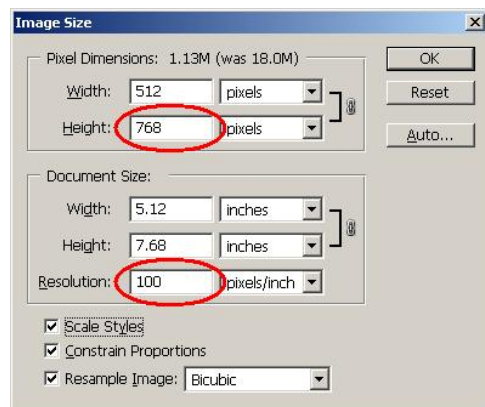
Image Size

Pixel Dimensions: 1.13M (was 18.0M)

Width: 512 pixels

Height: 768 pixels

OK

Reset

Auto...

Document Size:

Width: 5.12 inches

Height: 7.68 inches

Resolution: 100 pixels/inch

Scale Styles

Constrain Proportions

Resample Image: Bicubic